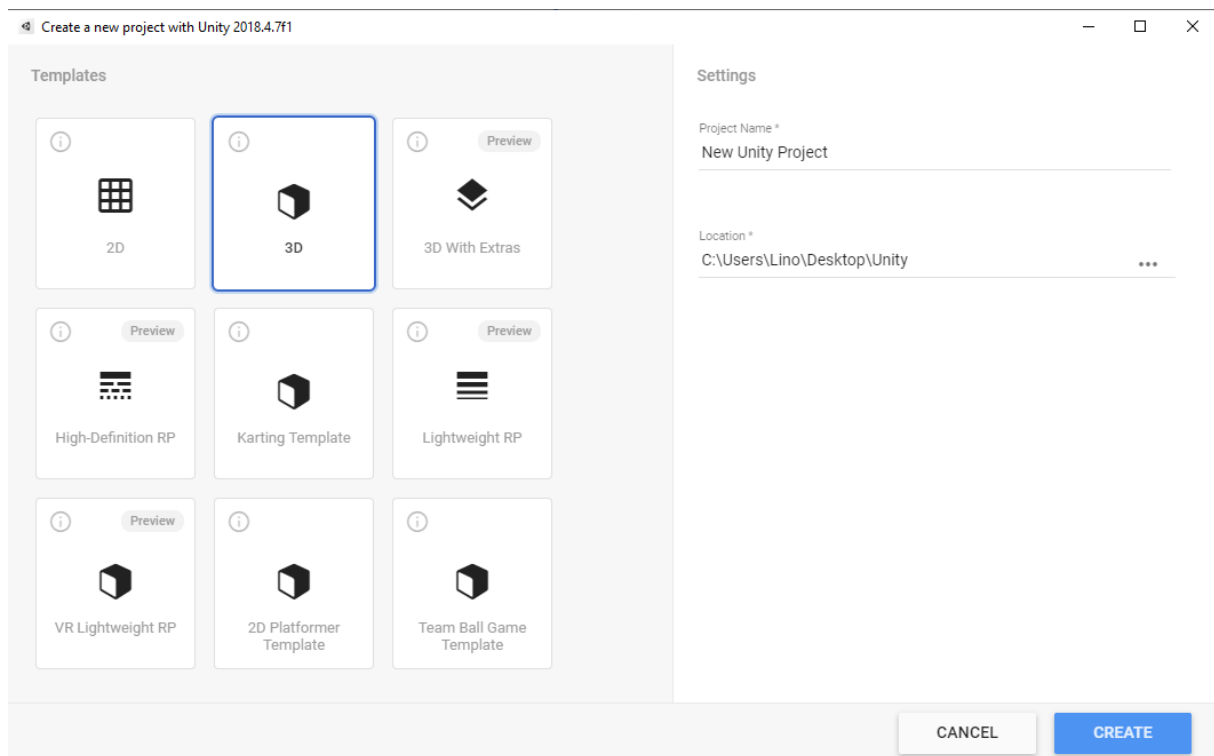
Create a new project with Unity 2018.4.7f1

Templates

2D

3D

Preview
3D With Extras

Preview
High-Definition RP

Karting Template

Preview
Lightweight RP

Preview
VR Lightweight RP

2D Platformer Template

Team Ball Game Template

Settings

Project Name *
New Unity Project

Location *
C:\Users\Lino\Desktop\Unity
...

CANCEL
CREATE